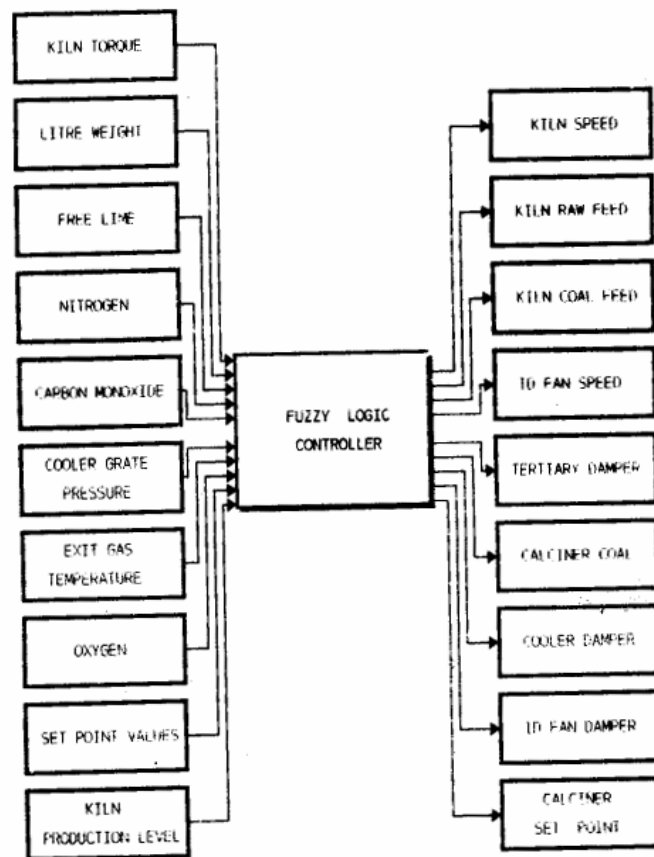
KILN TORQUE

LITRE WEIGHT

FREE LIME

NITROGEN

CARBON MONOXIDE

COOLER GRATE PRESSURE

EXIT GAS TEMPERATURE

OXYGEN

SET POINT VALUES

KILN PRODUCTION LEVEL

FUZZY LOGIC CONTROLLER

KILN SPEED

KILN RAW FEED

KILN COAL FEED

ID FAN SPEED

TERTIARY DAMPER

CALCINER COAL

COOLER DAMPER

ID FAN DAMPER

CALCINER SET POINT